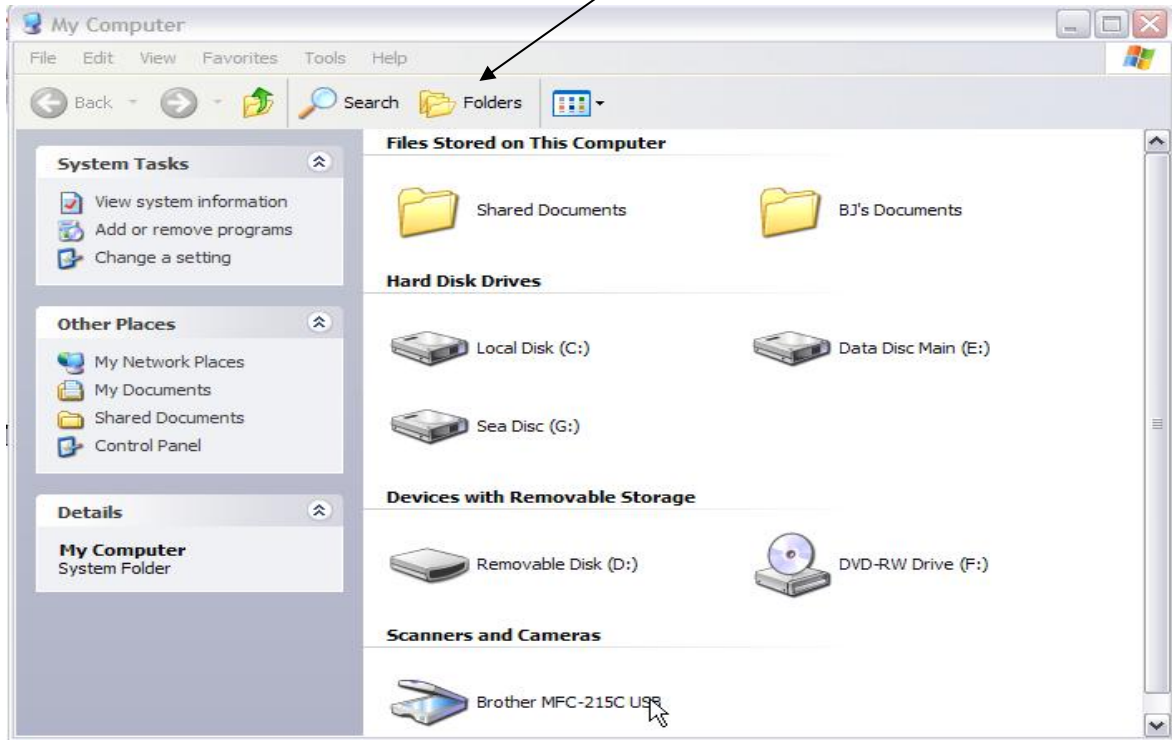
My Computer

File Edit View Favorites Tools Help

Back Search Folders

System Tasks

View system information
Add or remove programs
Change a setting

Other Places

My Network Places
My Documents
Shared Documents
Control Panel

Details

My Computer
System Folder

Files Stored on This Computer

Shared Documents

BJ's Documents

Hard Disk Drives

Local Disk (C:)

Data Disc Main (E:)

Sea Disc (G:)

Devices with Removable Storage

Removable Disk (D:)

DVD-RW Drive (F:)

Scanners and Cameras

Brother MFC-215C USB